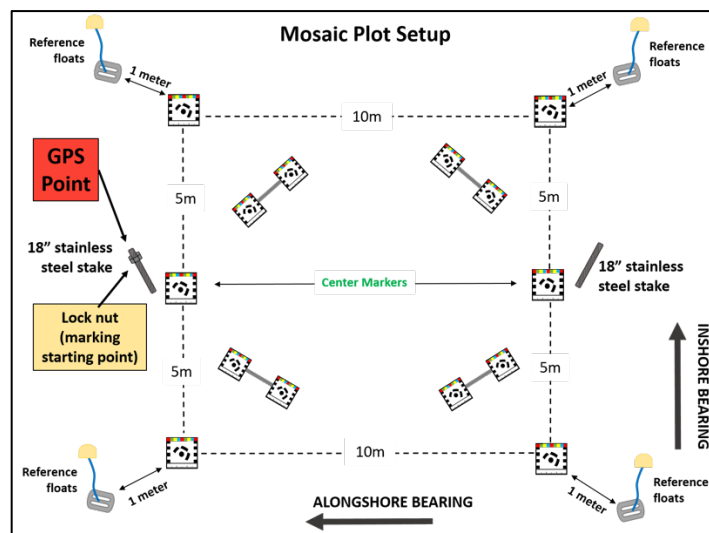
Mosaic Plot Setup

Reference floats

1 meter

Reference floats

1 meter

10m

GPS Point

5m

5m

18” stainless steel stake

Center Markers

18” stainless steel stake

Lock nut (marking starting point)

5m

5m

INSHORE BEARING

10m

Reference floats

1 meter

1 meter

Reference floats

ALONGSHORE BEARING